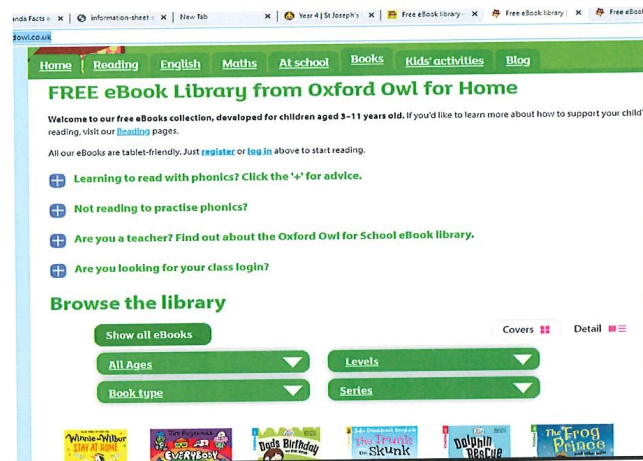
anda Facts | information-sheet | New Tab | Year 4 | St Joseph's | Free eBook library | Free eBook library | Free eBo

owl.co.uk

Home Reading English Maths At school Books Kids' activities Blog

FREE eBook Library from Oxford Owl for Home

Welcome to our free eBooks collection, developed for children aged 3–11 years old. If you'd like to learn more about how to support your child's reading, visit our Reading pages.

All our eBooks are tablet-friendly. Just register or log in above to start reading.

Learning to read with phonics? Click the '+' for advice.

Not reading to practise phonics?

Are you a teacher? Find out about the Oxford Owl for School eBook library.

Are you looking for your class login?

Browse the library

Show all eBooks

Covers Detail

All Ages

Levels

Book type

Series

Winnie and Wilbur STAY AT HOME

EVERYBODY

Dad's Birthday

The Trunk the Skunk

Dolphin Rescue

The Frog Prince